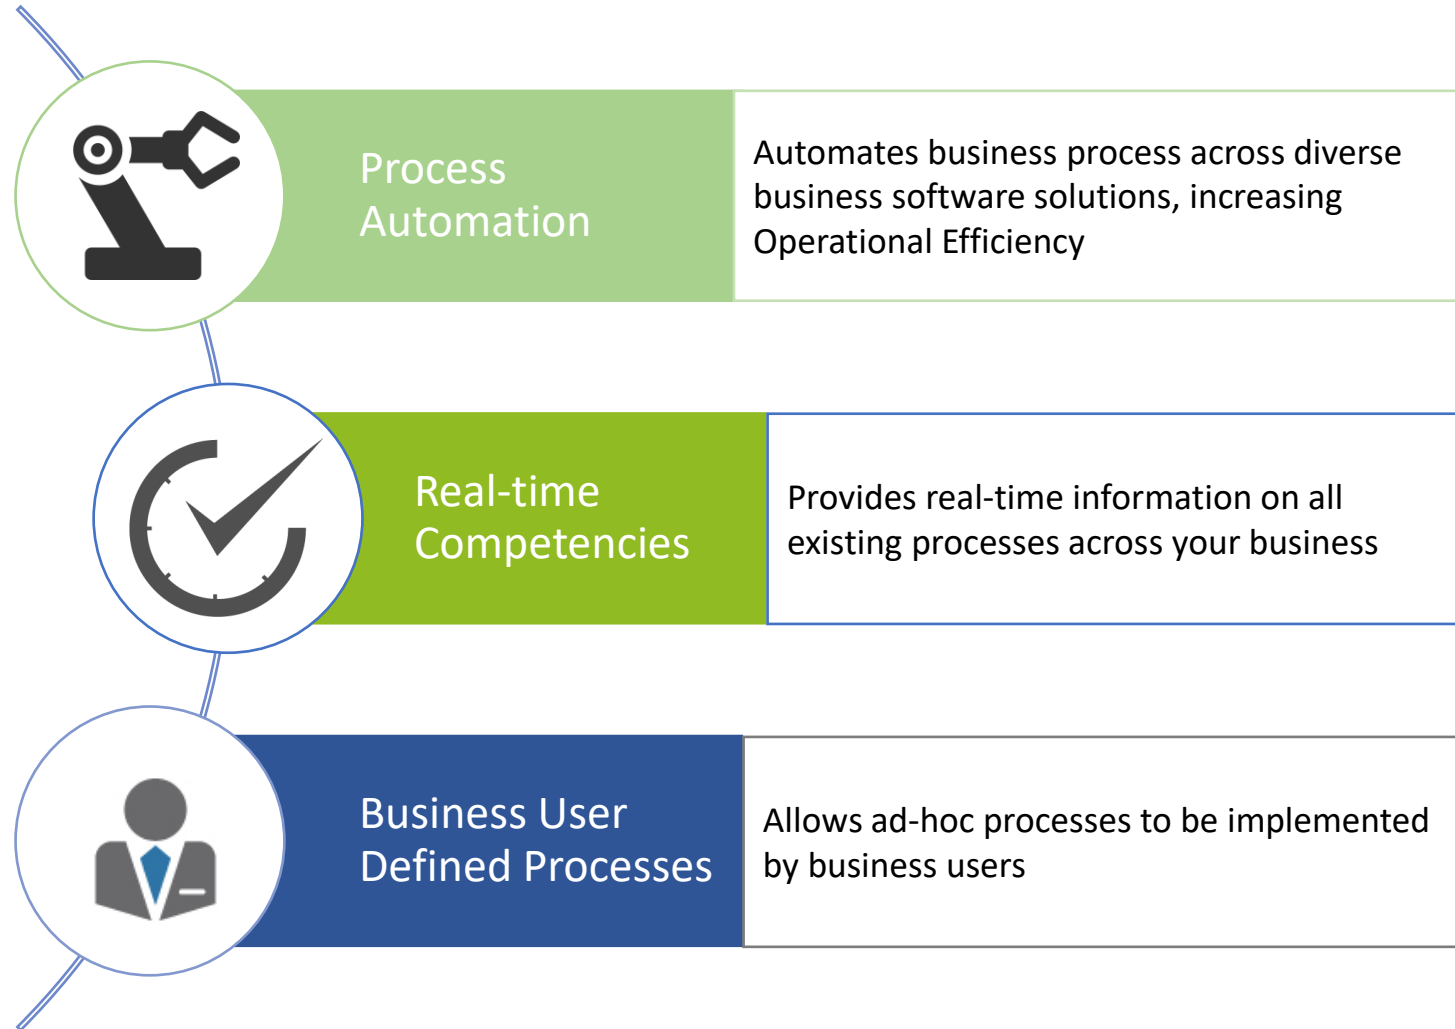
Process Automation

Automates business process across diverse business software solutions, increasing Operational Efficiency

Real-time Competencies

Provides real-time information on all existing processes across your business

Business User Defined Processes

Allows ad-hoc processes to be implemented by business users